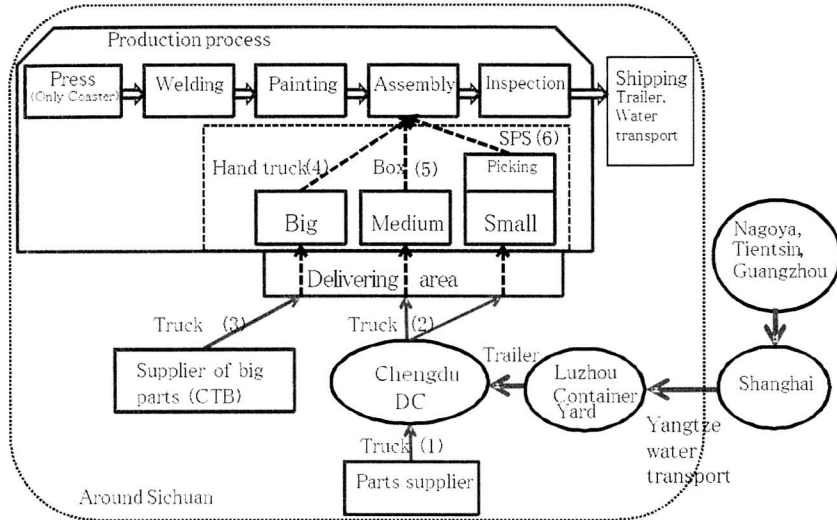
Production process

Press (Only Coaster)

Welding

Painting

Assembly

Inspection

Shipping Trailer, Water transport

SPS (6)

Hand truck(4)

Box (5)

Picking

Big

Medium

Small

Delivering area

Nagoya, Tientsin, Guangzhou

Truck (3)

Truck (2)

Trailer

Supplier of big parts (CTB)

Chengdu DC

Luzhou Container Yard

Shanghai

Yangtze water transport

Truck (1)

Parts supplier

Around Sichuan